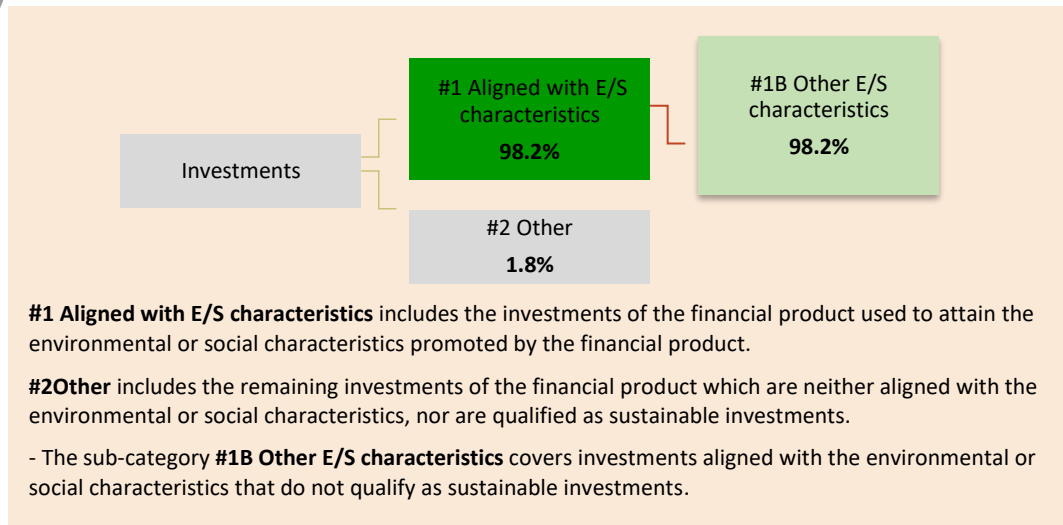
Investments

#1 Aligned with E/S characteristics
98.2%

#1B Other E/S characteristics
98.2%

#2 Other
1.8%

**#1 Aligned with E/S characteristics** includes the investments of the financial product used to attain the environmental or social characteristics promoted by the financial product.

**#2Other** includes the remaining investments of the financial product which are neither aligned with the environmental or social characteristics, nor are qualified as sustainable investments.

- The sub-category **#1B Other E/S characteristics** covers investments aligned with the environmental or social characteristics that do not qualify as sustainable investments.